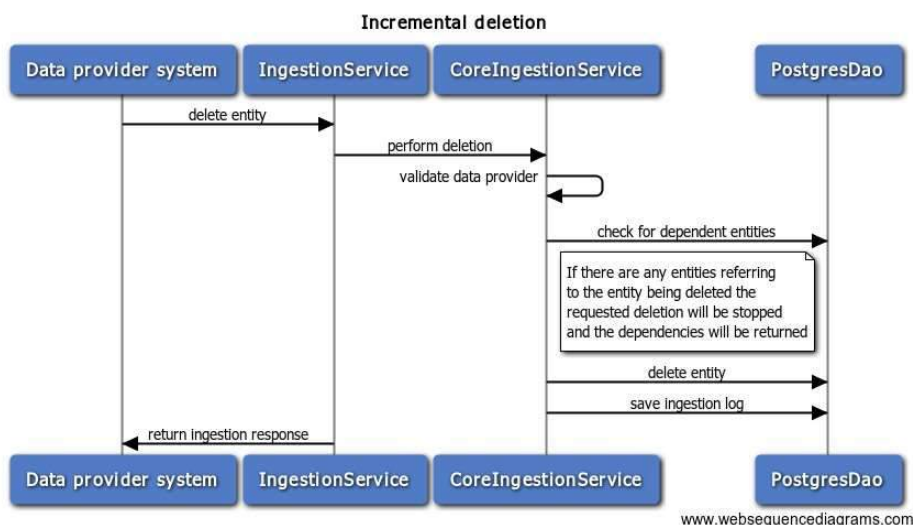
Incremental deletion

Data provider system

IngestionService

CoreIngestionService

PostgresDao

delete entity

perform deletion

validate data provider

check for dependent entities

If there are any entities referring to the entity being deleted the requested deletion will be stopped and the dependencies will be returned

delete entity

save ingestion log

return ingestion response

Data provider system

IngestionService

CoreIngestionService

PostgresDao

www.websequencediagrams.com